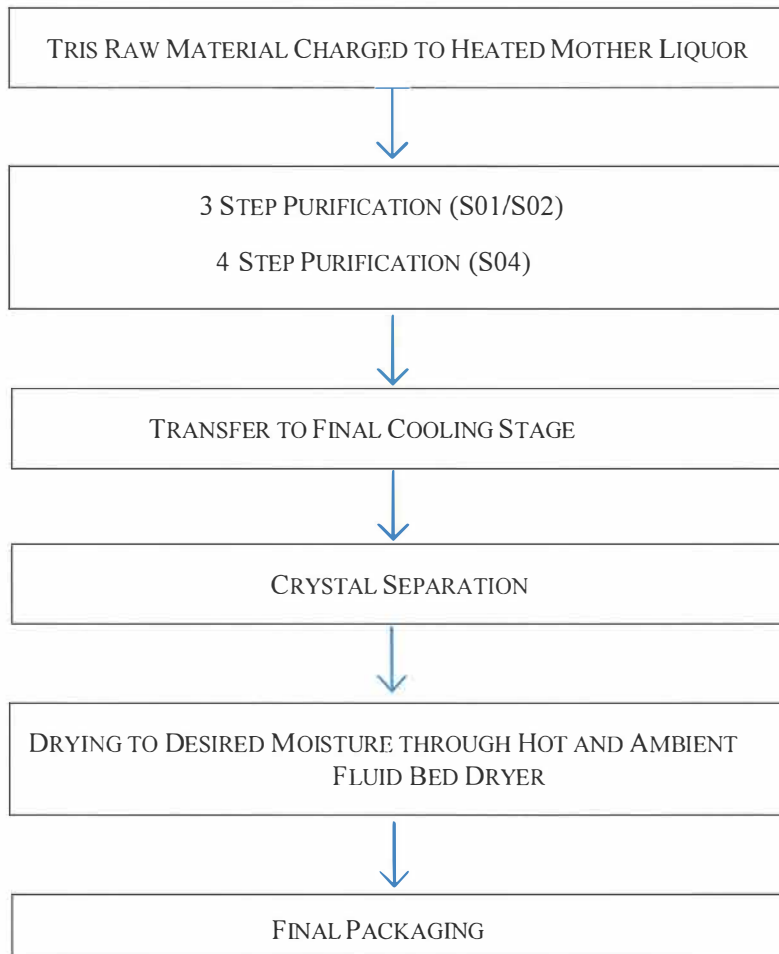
TRIS RAW MATERIAL CHARGED TO HEATED MOTHER LIQUOR

3 STEP PURIFICATION (S01/S02)

4 STEP PURIFICATION (S04)

TRANSFER TO FINAL COOLING STAGE

CRYSTAL SEPARATION

DRYING TO DESIRED MOISTURE THROUGH HOT AND AMBIENT FLUID BED DRYER

FINAL PACKAGING